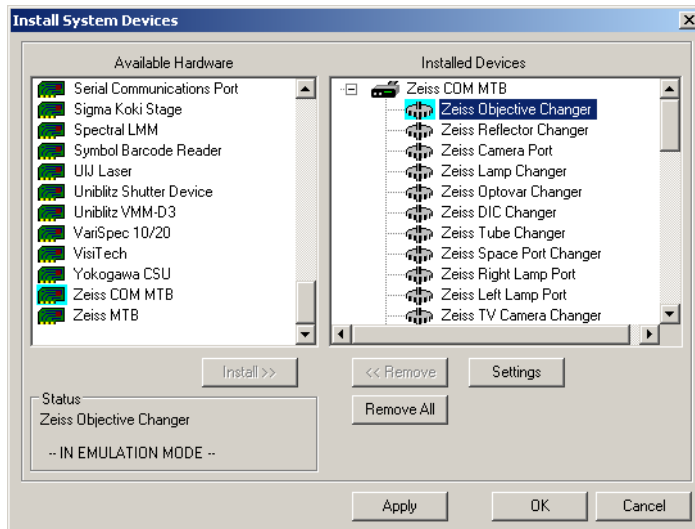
Install System Devices

Available Hardware

Serial Communications Port
Sigma Koki Stage
Spectral LMM
Symbol Barcode Reader
UIJ Laser
Uniblitz Shutter Device
Uniblitz VMM-D3
VariSpec 10/20
VisiTech
Yokogawa CSU
Zeiss COM MTB
Zeiss MTB

Installed Devices

Zeiss COM MTB
Zeiss Objective Changer
Zeiss Reflector Changer
Zeiss Camera Port
Zeiss Lamp Changer
Zeiss Optovar Changer
Zeiss DIC Changer
Zeiss Tube Changer
Zeiss Space Port Changer
Zeiss Right Lamp Port
Zeiss Left Lamp Port
Zeiss TV Camera Changer

Install >>

<< Remove

Settings

Remove All

Status
Zeiss Objective Changer

-- IN EMULATION MODE --

Apply

OK

Cancel